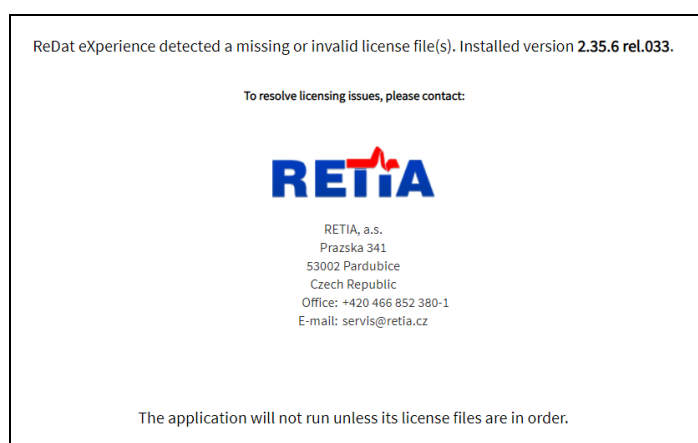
ReDat eXperience detected a missing or invalid license file(s). Installed version **2.35.6 rel.033**.

**To resolve licensing issues, please contact:**

RETIA

RETIA, a.s.
Prazska 341
53002 Pardubice
Czech Republic
Office: +420 466 852 380-1
E-mail: servis@retia.cz

The application will not run unless its license files are in order.